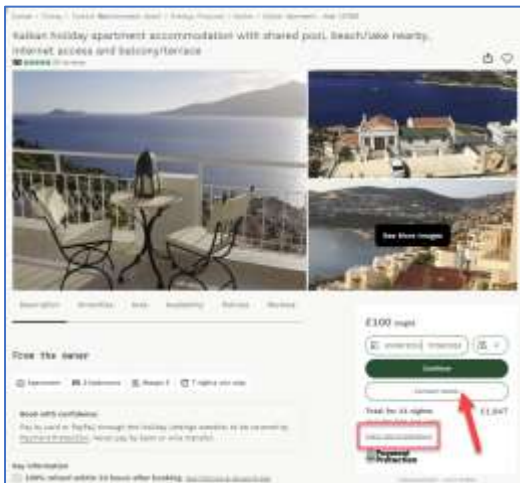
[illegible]

Kalkan holiday apartment accommodation with shared pool, beach/lake nearby, internet access and balcony/terrace

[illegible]

See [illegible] images

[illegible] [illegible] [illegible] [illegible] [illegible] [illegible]

From the owner

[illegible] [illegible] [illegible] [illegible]

Book with confidence

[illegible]

Key information

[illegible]

£100 night

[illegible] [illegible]

Continue

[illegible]

Total for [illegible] nights £1,047

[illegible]

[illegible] Protection